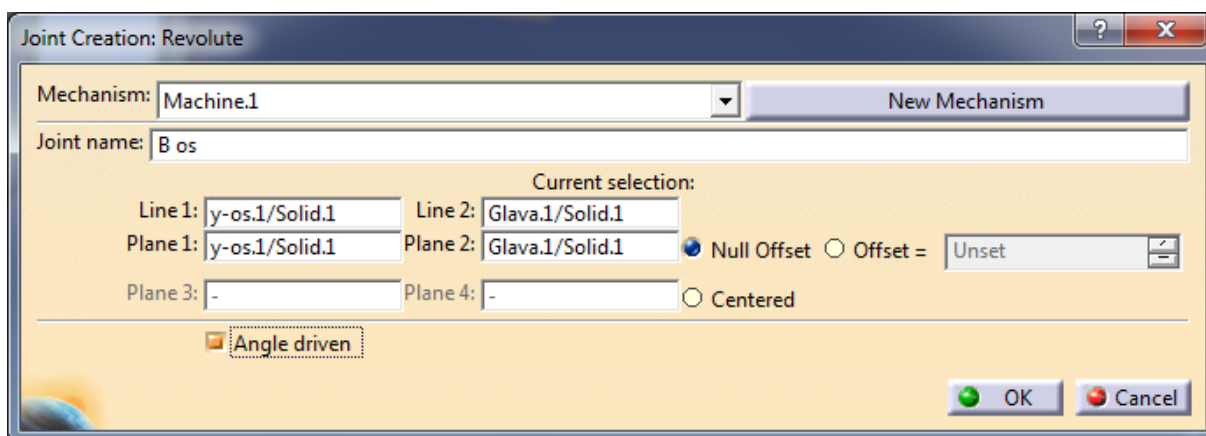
Joint Creation: Revolute

?

X

Mechanism: Machine.1

New Mechanism

Joint name: B os

Current selection:

Line 1: y-os.1/Solid.1

Line 2: Glava.1/Solid.1

Plane 1: y-os.1/Solid.1

Plane 2: Glava.1/Solid.1

Null Offset

Offset =

Unset

Plane 3: -

Plane 4: -

Centered

Angle driven

OK

Cancel